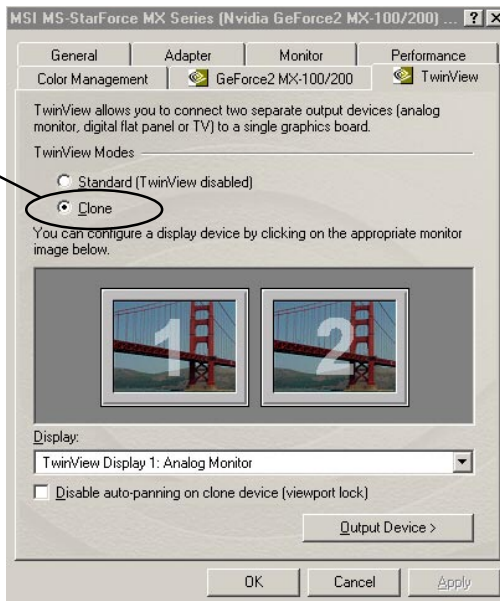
MSI MS-StarForce MX Series (Nvidia GeForce2 MX-100/200) ... ? X

General | Adapter | Monitor | Performance
Color Management | GeForce2 MX-100/200 | TwinView

TwinView allows you to connect two separate output devices (analog monitor, digital flat panel or TV) to a single graphics board.

TwinView Modes

Standard (TwinView disabled)

Clone

You can configure a display device by clicking on the appropriate monitor image below.

1

2

Display:

TwinView Display 1: Analog Monitor

Disable auto-panning on clone device (viewport lock)

Output Device >

OK | Cancel | Apply